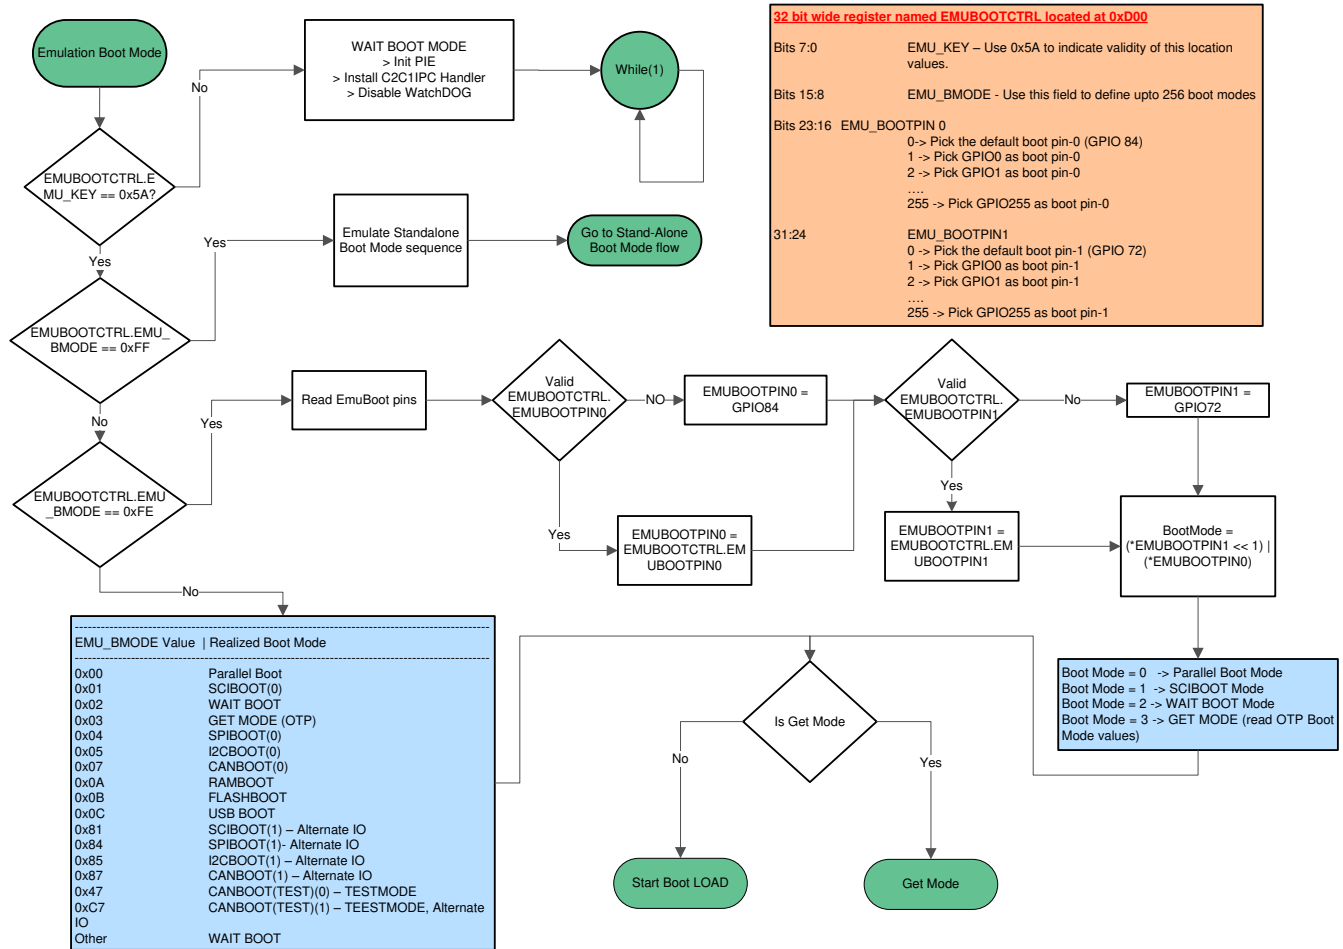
Emulation Boot Mode

No

WAIT BOOT MODE
> Init PIE
> Install C2C1IPC Handler
> Disable WatchDOG

While(1)

32 bit wide register named EMUBOOTCTRL located at 0xD00

Bits 7:0 EMU_KEY – Use 0x5A to indicate validity of this location values.

Bits 15:8 EMU_BMODE - Use this field to define upto 256 boot modes

Bits 23:16 EMU_BOOTPIN 0
0-> Pick the default boot pin-0 (GPIO 84)
1 -> Pick GPIO0 as boot pin-0
2 -> Pick GPIO1 as boot pin-0
….
255 -> Pick GPIO255 as boot pin-0

31:24 EMU_BOOTPIN1
0 -> Pick the default boot pin-1 (GPIO 72)
1 -> Pick GPIO0 as boot pin-1
2 -> Pick GPIO1 as boot pin-1
….
255 -> Pick GPIO255 as boot pin-1

EMUBOOTCTRL.EMU_KEY == 0x5A?

Yes

Emulate Standalone Boot Mode sequence

Go to Stand-Alone Boot Mode flow

Yes

EMUBOOTCTRL.EMU_BMODE == 0xFF

No

Yes

Read EmuBoot pins

Valid EMUBOOTCTRL. EMUBOOTPIN0

NO

EMUBOOTPIN0 = GPIO84

Valid EMUBOOTCTRL. EMUBOOTPIN1

No

EMUBOOTPIN1 = GPIO72

EMUBOOTCTRL.EMU_BMODE == 0xFE

Yes

EMUBOOTPIN0 = EMUBOOTCTRL.EMUBOOTPIN0

Yes

EMUBOOTPIN1 = EMUBOOTCTRL.EMUBOOTPIN1

BootMode = (*EMUBOOTPIN1 << 1) | (*EMUBOOTPIN0)

No

| EMU_BMODE Value | Realized Boot Mode |
|---|---|
| 0x00 | Parallel Boot |
| 0x01 | SCIBOOT(0) |
| 0x02 | WAIT BOOT |
| 0x03 | GET MODE (OTP) |
| 0x04 | SPIBOOT(0) |
| 0x05 | I2CBOOT(0) |
| 0x07 | CANBOOT(0) |
| 0x0A | RAMBOOT |
| 0x0B | FLASHBOOT |
| 0x0C | USB BOOT |
| 0x81 | SCIBOOT(1) – Alternate IO |
| 0x84 | SPIBOOT(1)- Alternate IO |
| 0x85 | I2CBOOT(1) – Alternate IO |
| 0x87 | CANBOOT(1) – Alternate IO |
| 0x47 | CANBOOT(TEST)(0) – TESTMODE |
| 0xC7 | CANBOOT(TEST)(1) – TEESTMODE, Alternate IO |
| Other | WAIT BOOT |

Is Get Mode

No

Yes

Boot Mode = 0 -> Parallel Boot Mode
Boot Mode = 1 -> SCIBOOT Mode
Boot Mode = 2 -> WAIT BOOT Mode
Boot Mode = 3 -> GET MODE (read OTP Boot Mode values)

Start Boot LOAD

Get Mode